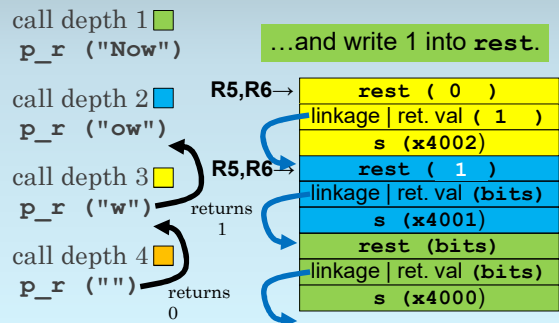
call depth 1
p_r ("Now")

call depth 2
p_r ("ow")

call depth 3
p_r ("w")

call depth 4
p_r ("")

returns 1

returns 0

…and write 1 into rest.

R5,R6→

| rest ( 0 ) |
|---|
| linkage \| ret. val ( 1 ) |
| s (x4002) |

R5,R6→

| rest ( 1 ) |
|---|
| linkage \| ret. val (bits) |
| s (x4001) |
| rest (bits) |
| linkage \| ret. val (bits) |
| s (x4000) |